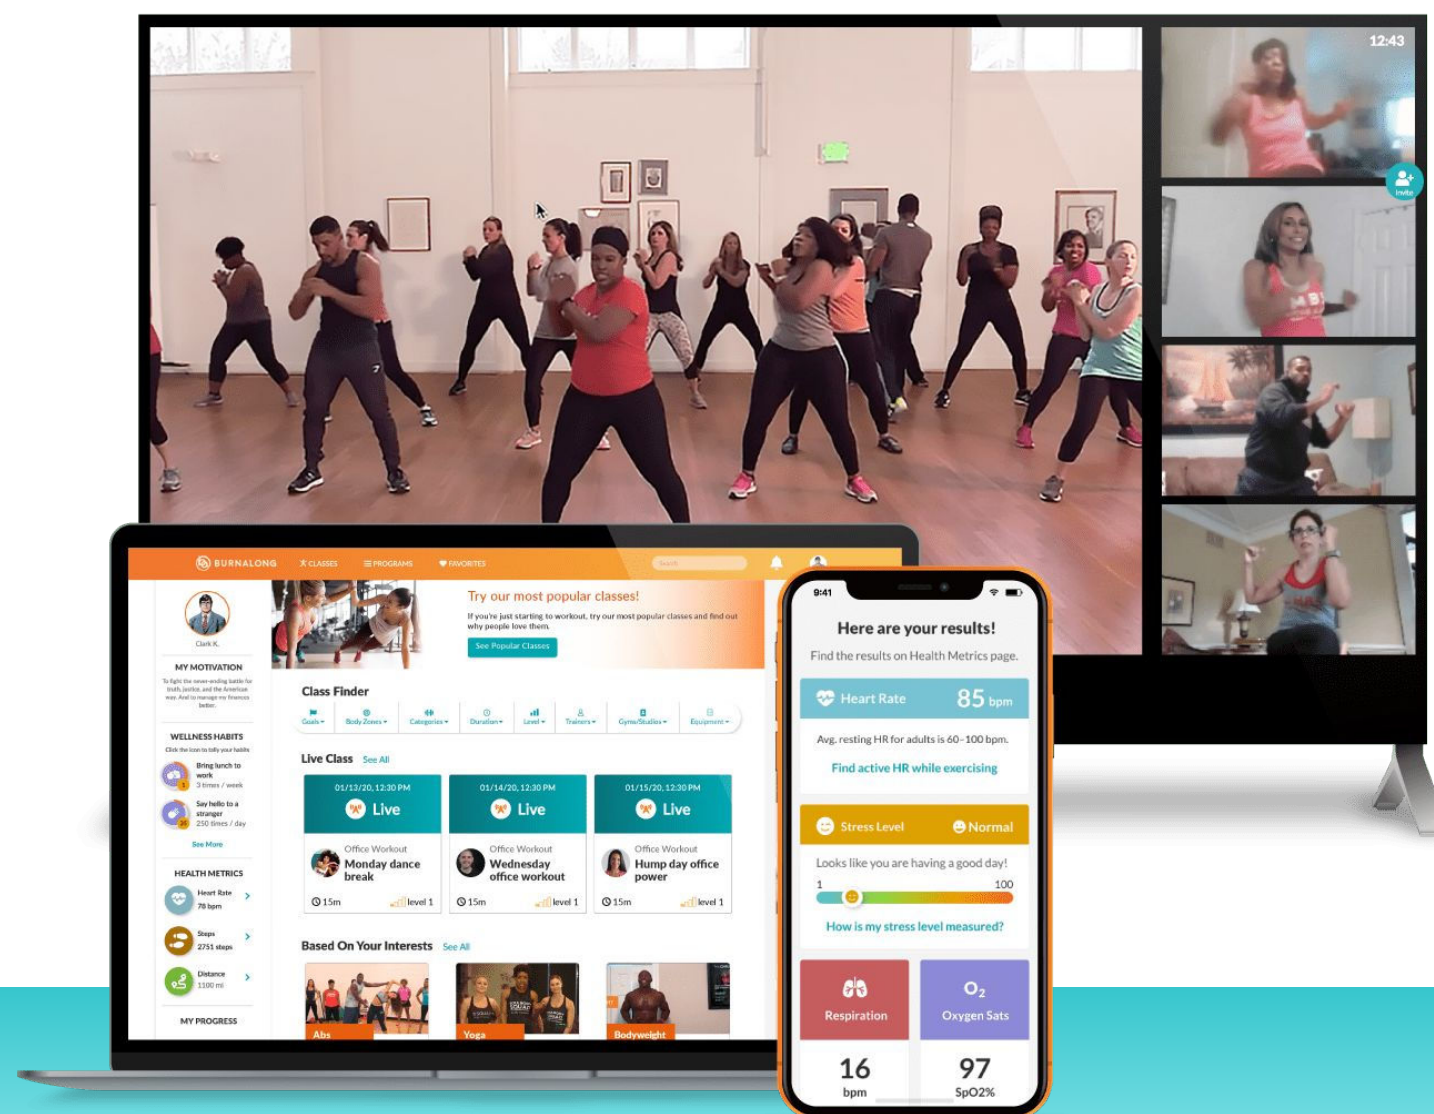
12:43

Invite

BURNALONG CLASSES PROGRAMS FAVORITES Search

Clark K.

MY MOTIVATION

To fight the never-ending battle for truth, justice, and the American way. And to manage my finances better.

WELLNESS HABITS

Click the icon to tally your habits

Bring lunch to work 3 times / week

Say hello to a stranger 250 times / day

See More

HEALTH METRICS

Heart Rate 78 bpm

Steps 2751 steps

Distance 1100 mi

MY PROGRESS

Try our most popular classes!

If you're just starting to workout, try our most popular classes and find out why people love them.

See Popular Classes

Class Finder

Goals Body Zones Categories Duration Level Trainers Gyms/Studios Equipment

Live Class See All

01/13/20, 12:30 PM Live Office Workout Monday dance break 15m level 1

01/14/20, 12:30 PM Live Office Workout Wednesday office workout 15m level 1

01/15/20, 12:30 PM Live Office Workout Hump day office power 15m level 1

Based On Your Interests See All

Abs

Yoga

Bodyweight

9:41

Here are your results!

Find the results on Health Metrics page.

Heart Rate 85 bpm

Avg. resting HR for adults is 60-100 bpm.

Find active HR while exercising

Stress Level Normal

Looks like you are having a good day!

1 100

How is my stress level measured?

Respiration

$O_2$ Oxygen Sats

16 bpm

97 SpO2%